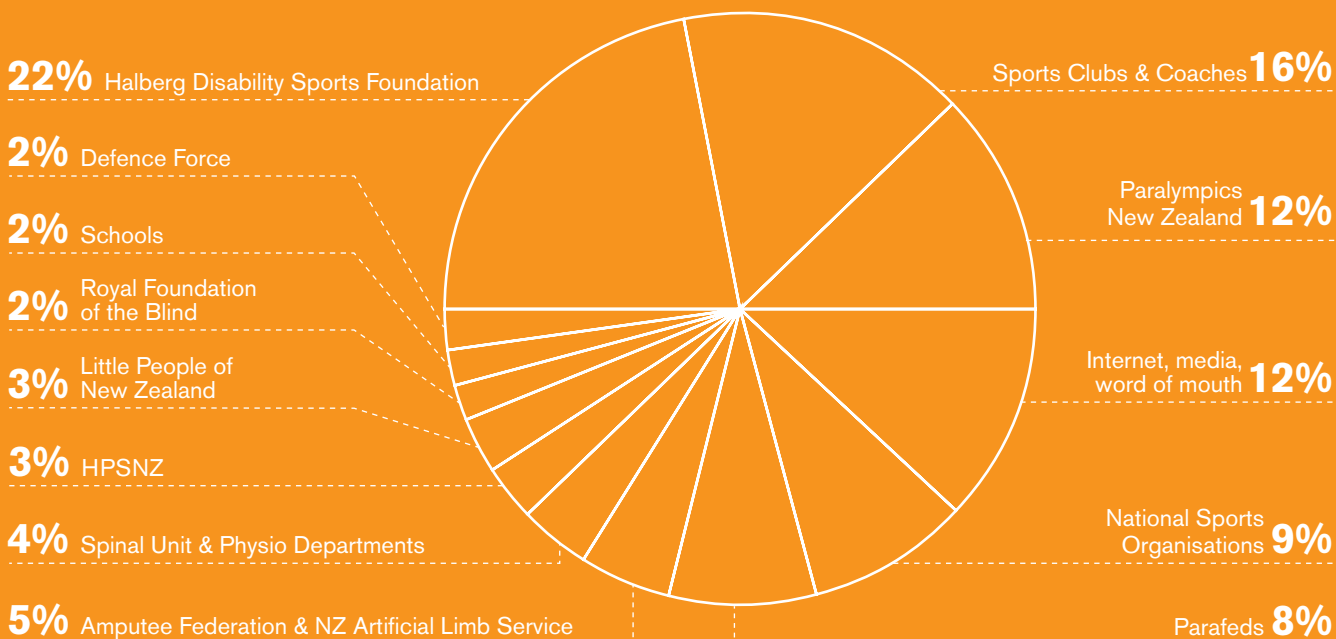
22% Halberg Disability Sports Foundation

2% Defence Force

2% Schools

2% Royal Foundation of the Blind

3% Little People of New Zealand

3% HPSNZ

4% Spinal Unit & Physio Departments

5% Amputee Federation & NZ Artificial Limb Service

Sports Clubs & Coaches 16%

Paralympics New Zealand 12%

Internet, media, word of mouth 12%

National Sports Organisations 9%

Parafeds 8%